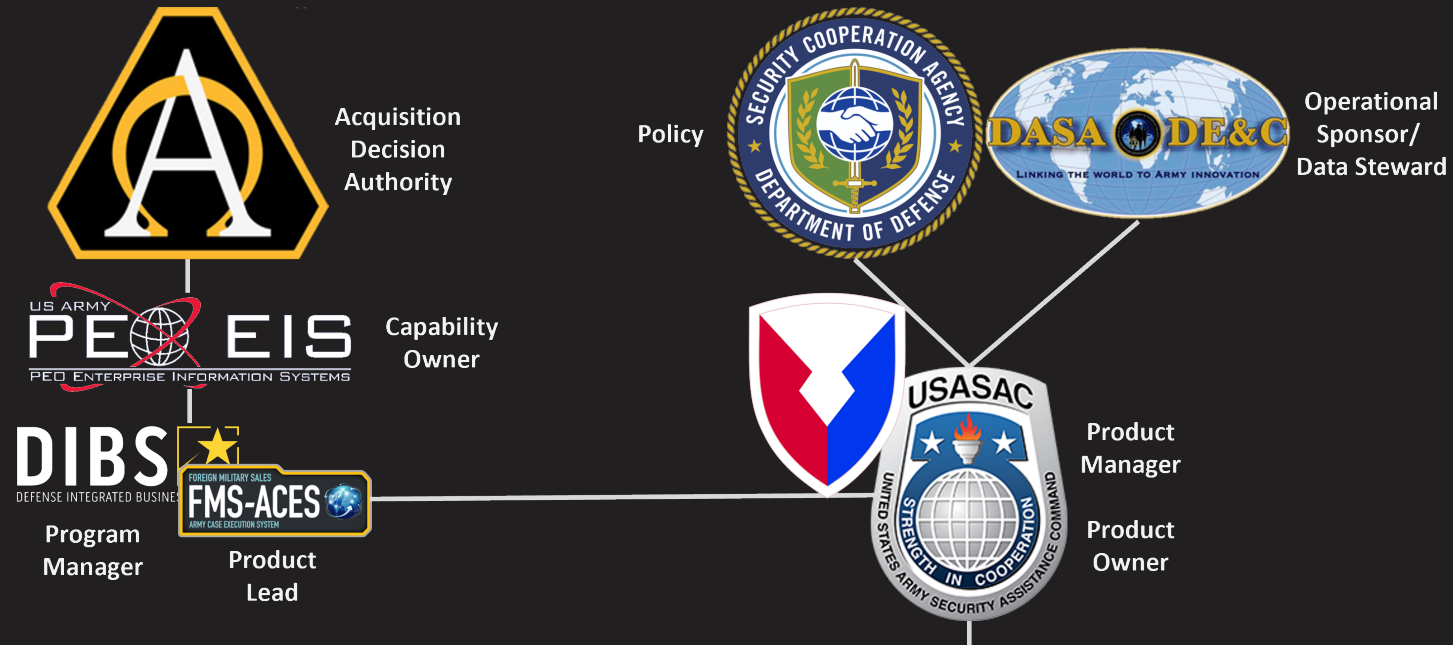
Acquisition Decision Authority

US ARMY
PEO EIS
PEO ENTERPRISE INFORMATION SYSTEMS

Capability Owner

DIBS
DEFENSE INTEGRATED BUSINES

FOREIGN MILITARY SALES
FMS-ACES
ARMY CASE EXECUTION SYSTEM

Program Manager

Product Lead

Policy

SECURITY COOPERATION AGENCY
DEPARTMENT OF DEFENSE

DASA DE&C
LINKING THE WORLD TO ARMY INNOVATION

Operational Sponsor/ Data Steward

USASAC
UNITED STATES ARMY SECURITY ASSISTANCE COMMAND
STRENGTH IN COOPERATION

Product Manager

Product Owner